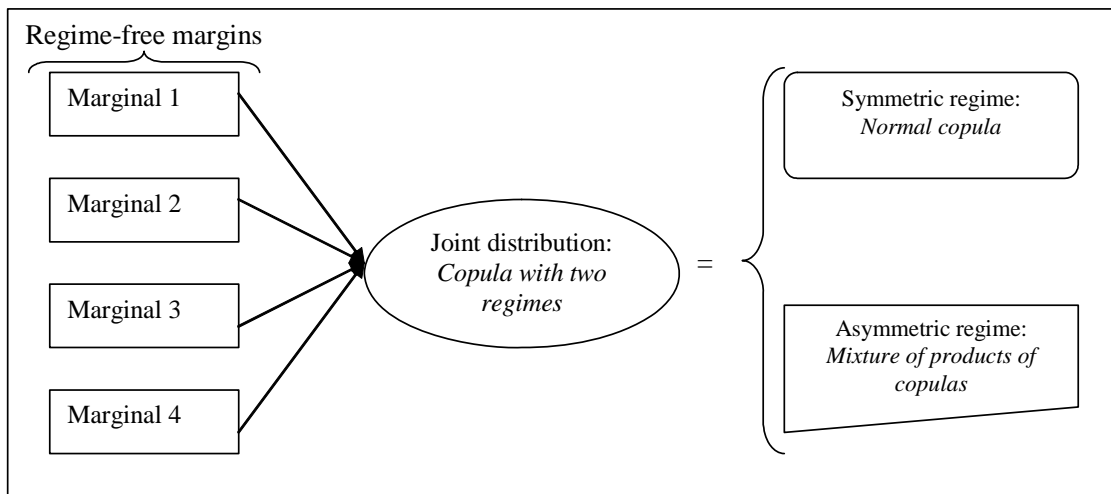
Regime-free margins

Marginal 1

Marginal 2

Marginal 3

Marginal 4

Joint distribution:
*Copula with two regimes*

=

Symmetric regime:
*Normal copula*

Asymmetric regime:
*Mixture of products of copulas*